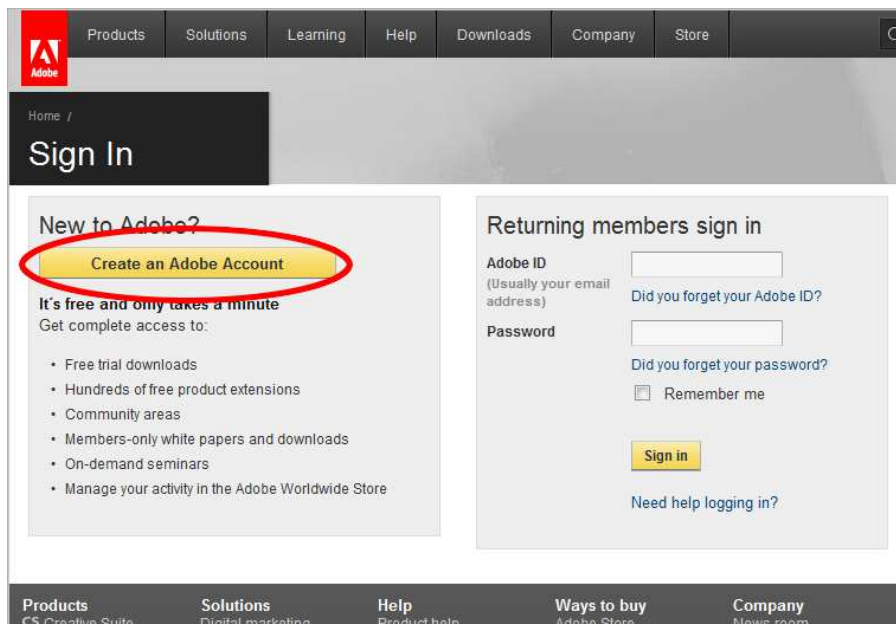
Adobe

Products Solutions Learning Help Downloads Company Store

Home /

Sign In

New to Adobe?

Create an Adobe Account

It's free and only takes a minute
Get complete access to:

- Free trial downloads
- Hundreds of free product extensions
- Community areas
- Members-only white papers and downloads
- On-demand seminars
- Manage your activity in the Adobe Worldwide Store

Returning members sign in

Adobe ID
(Usually your email address)

Did you forget your Adobe ID?

Password

Did you forget your password?

Remember me

Sign in

Need help logging in?

Products
CS Creative Suite

Solutions
Digital marketing

Help
Product help

Ways to buy
Adobe Store

Company
News room